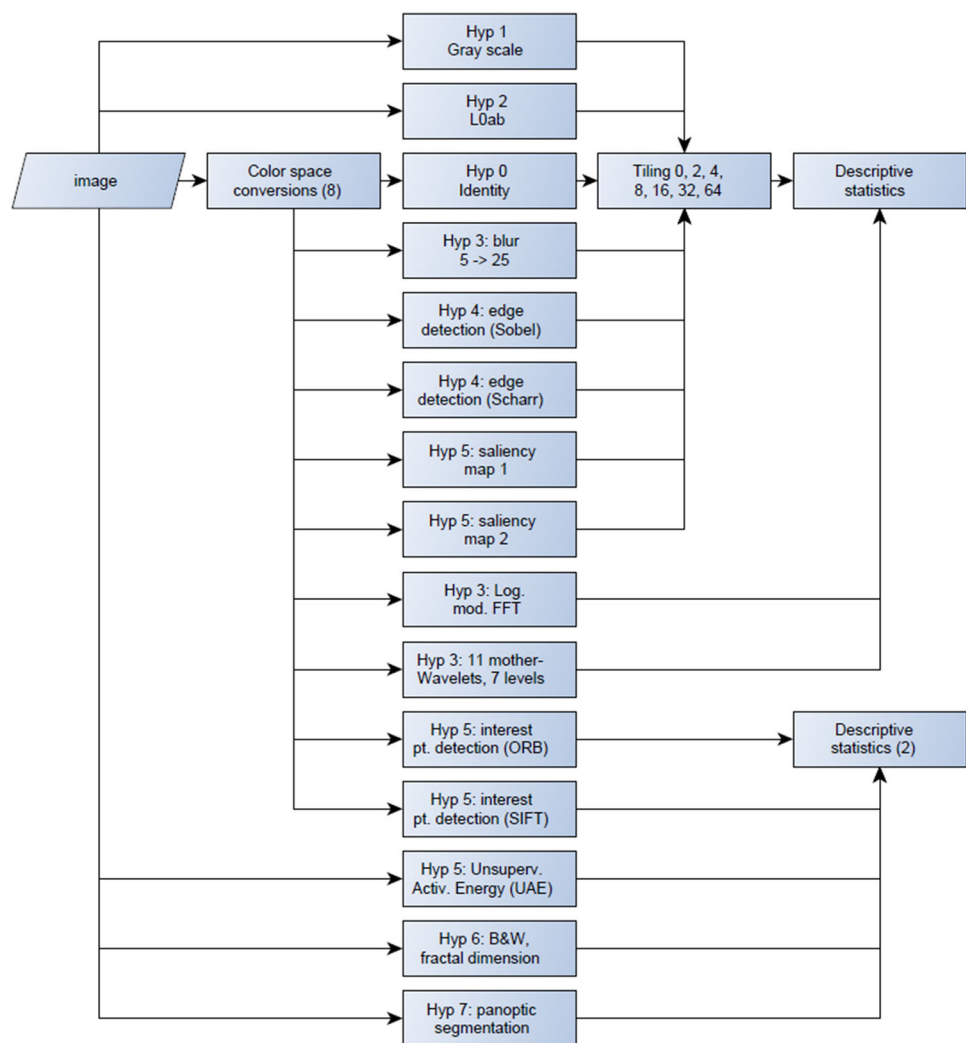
Hyp 1
Gray scale

Hyp 2
L0ab

image

Color space conversions (8)

Hyp 0
Identity

Tiling 0, 2, 4, 8, 16, 32, 64

Descriptive statistics

Hyp 3: blur
5 -> 25

Hyp 4: edge detection (Sobel)

Hyp 4: edge detection (Scharr)

Hyp 5: saliency map 1

Hyp 5: saliency map 2

Hyp 3: Log. mod. FFT

Hyp 3: 11 mother-Wavelets, 7 levels

Hyp 5: interest pt. detection (ORB)

Descriptive statistics (2)

Hyp 5: interest pt. detection (SIFT)

Hyp 5: Unsuperv. Activ. Energy (UAE)

Hyp 6: B&W, fractal dimension

Hyp 7: panoptic segmentation